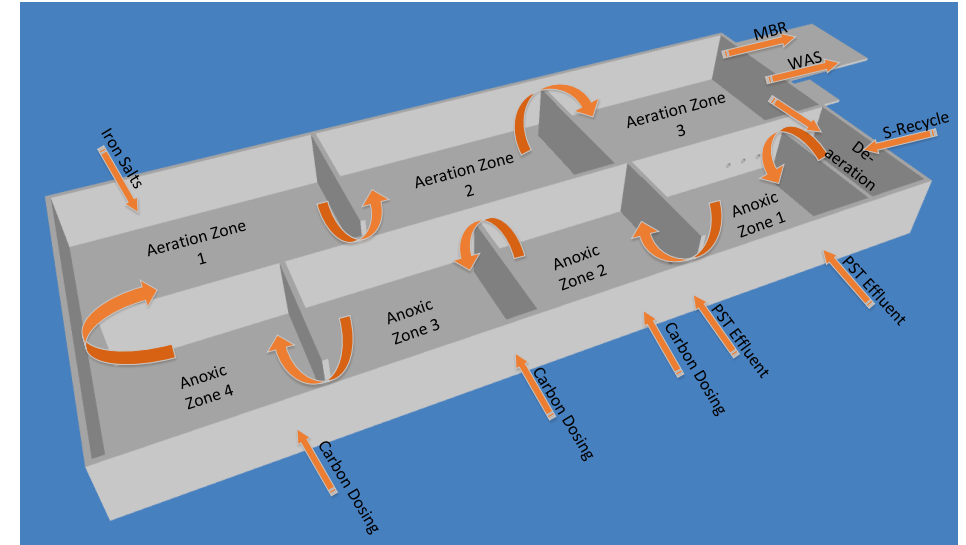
MBR

WAS

S-Recycle

Iron Salts

Aeration Zone 3

Aeration Zone 2

De-aeration

Aeration Zone 1

Anoxic Zone 1

Anoxic Zone 2

Anoxic Zone 3

Anoxic Zone 4

PST Effluent

PST Effluent

Carbon Dosing

Carbon Dosing

Carbon Dosing